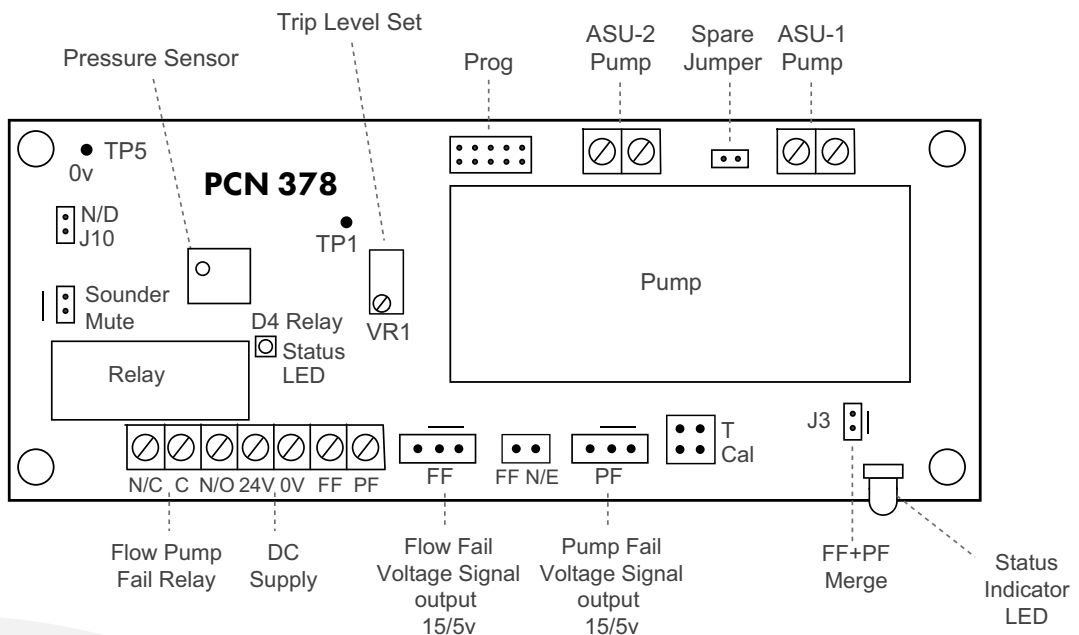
Trip Level Set

Pressure Sensor

Prog

ASU-2 Pump

Spare Jumper

ASU-1 Pump

TP5
0v

PCN 378

N/D
J10

TP1

Sounder
Mute

VR1

Pump

D4 Relay
Status
LED

Relay

J3

T
Cal

N/C C N/O 24V 0V FF PF

FF

FF N/E

PF

Flow Pump Fail Relay

DC Supply

Flow Fail Voltage Signal output 15/5v

Pump Fail Voltage Signal output 15/5v

FF+PF Merge

Status Indicator LED